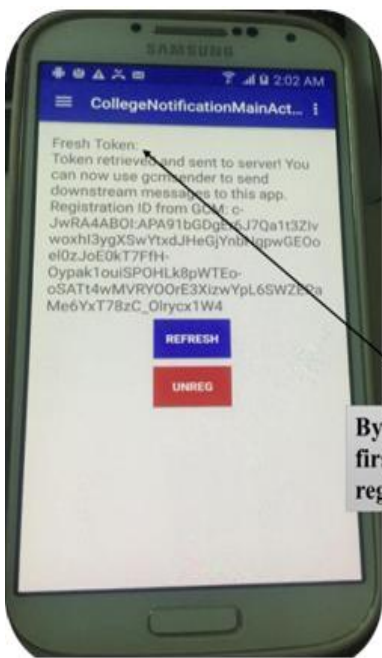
SAMSUNG

2:02 AM

CollegeNotificationMainAct...

Fresh Token:
Token retrieved and sent to server! You can now use gcmsender to send downstream messages to this app.
Registration ID from GCM: c-JwRA4ABOI:APA91bGDg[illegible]J7Qa1t3ZIvwoxhI3ygXSwYtxdJHeGjYnb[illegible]pwGEOoel0zJoE0kT7FfH-Oypak1ouiSPOHLk8pWTEo-oSATt4wMVRYOOrE3XizwYpL6SWZE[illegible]aMe6YxT78zC_Olrycx1W4

REFRESH

UNREG

By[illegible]
fir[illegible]
reg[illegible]